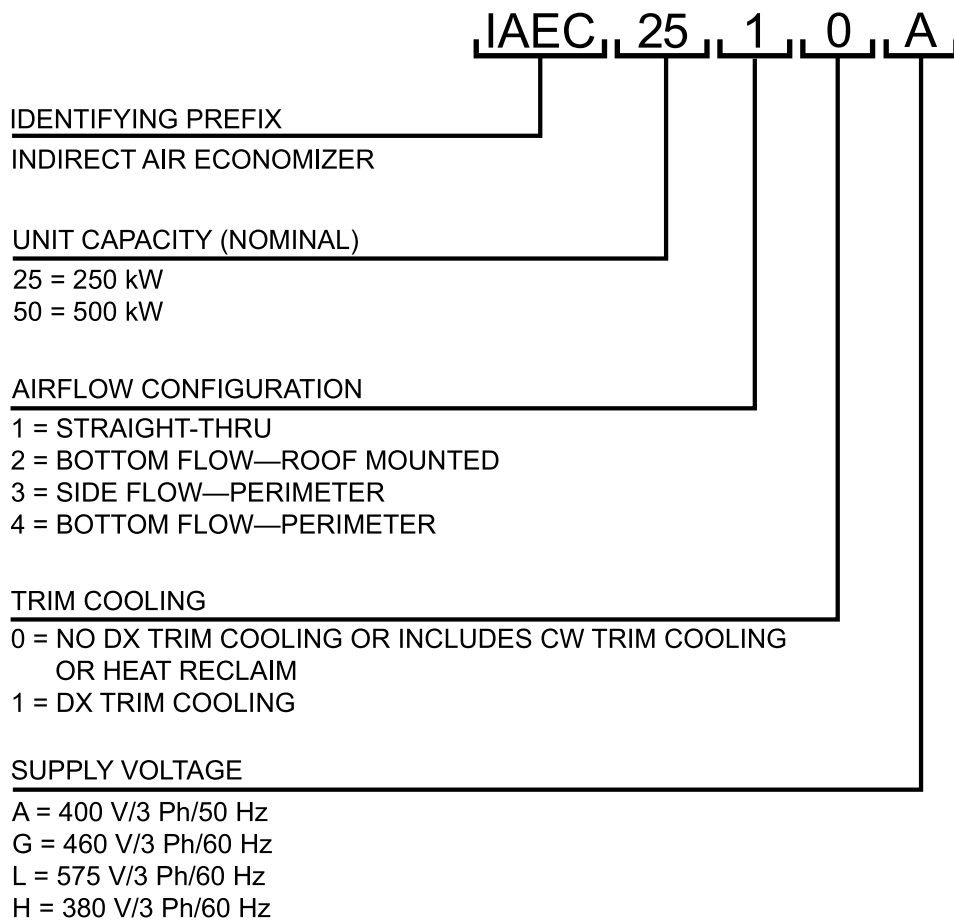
IAEC 25 1 0 A

IDENTIFYING PREFIX
INDIRECT AIR ECONOMIZER

UNIT CAPACITY (NOMINAL)
25 = 250 kW
50 = 500 kW

AIRFLOW CONFIGURATION
1 = STRAIGHT-THRU
2 = BOTTOM FLOW—ROOF MOUNTED
3 = SIDE FLOW—PERIMETER
4 = BOTTOM FLOW—PERIMETER

TRIM COOLING
0 = NO DX TRIM COOLING OR INCLUDES CW TRIM COOLING OR HEAT RECLAIM
1 = DX TRIM COOLING

SUPPLY VOLTAGE
A = 400 V/3 Ph/50 Hz
G = 460 V/3 Ph/60 Hz
L = 575 V/3 Ph/60 Hz
H = 380 V/3 Ph/60 Hz